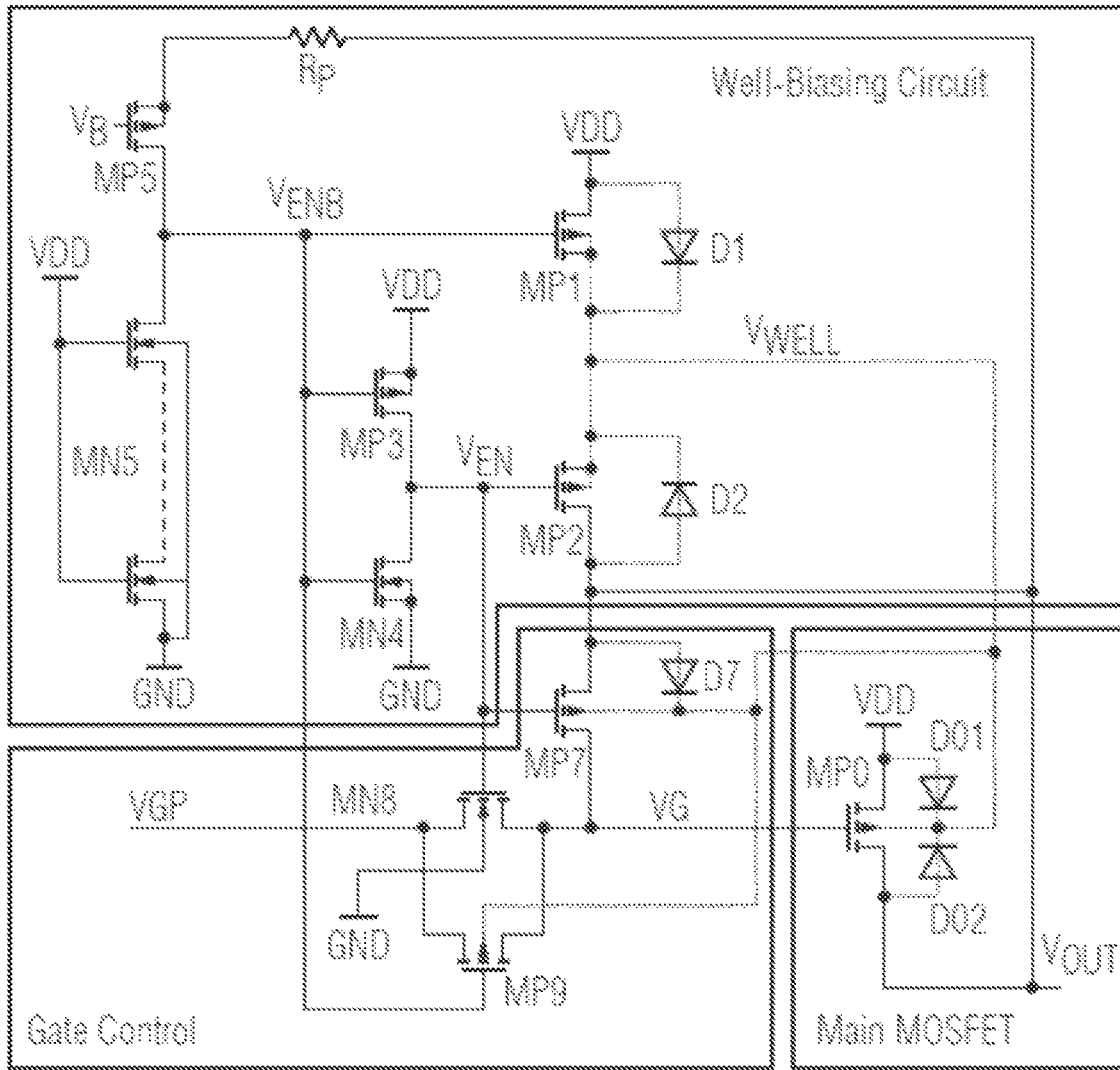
Rp

Well-Biasing Circuit

$V_B$

MP5

VDD

$V_{EN8}$

MP1

D1

VDD

VDD

$V_{WELL}$

MN5

MP3

$V_{EN}$

MP2

D2

MN4

GND

GND

D7

MP7

VDD

D01

MP0

VGP

MN8

VG

GND

D02

MP9

$V_{OUT}$

Gate Control

Main MOSFET